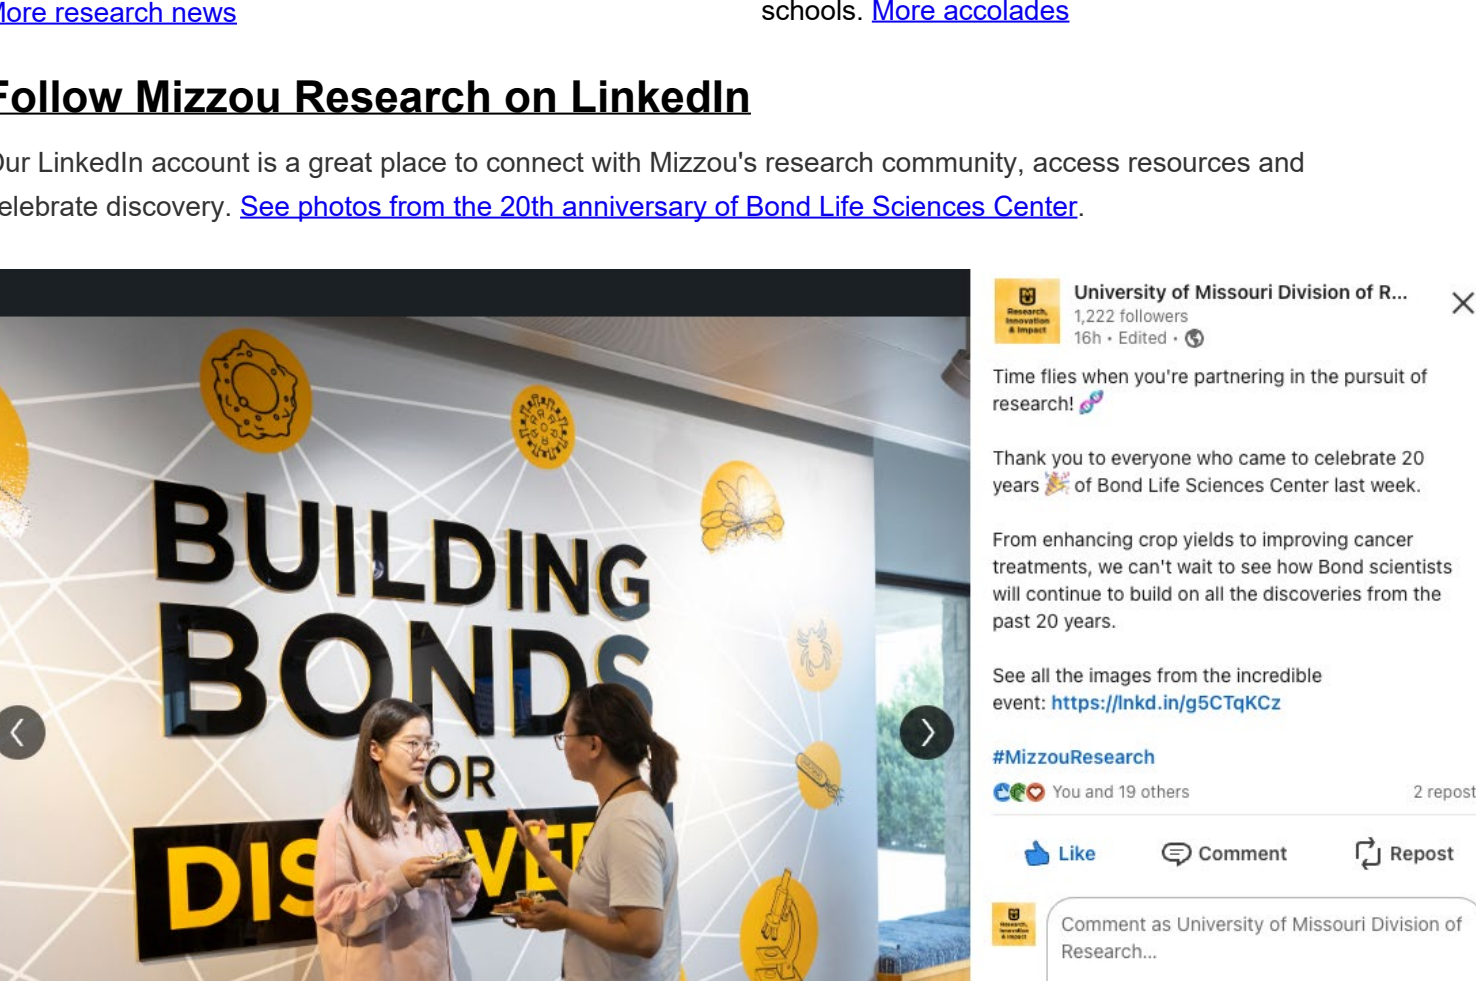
lore research news

schools. More accolades

Follow Mizzou Research on LinkedIn

Our LinkedIn account is a great place to connect with Mizzou's research community, access resources and elebrate discovery. See photos from the 20th anniversary of Bond Life Sciences Center.

BUILDING BONDS FOR DIS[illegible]VE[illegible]

Research, Innovation & Impact

University of Missouri Division of R...
1,222 followers
16h • Edited •

Time flies when you're partnering in the pursuit of research! 🧬

Thank you to everyone who came to celebrate 20 years 🎉 of Bond Life Sciences Center last week.

From enhancing crop yields to improving cancer treatments, we can't wait to see how Bond scientists will continue to build on all the discoveries from the past 20 years.

See all the images from the incredible event: https://lnkd.in/g5CTqKCz

#MizzouResearch

You and 19 others
2 repost

Like
Comment
Repost

Comment as University of Missouri Division of Research...